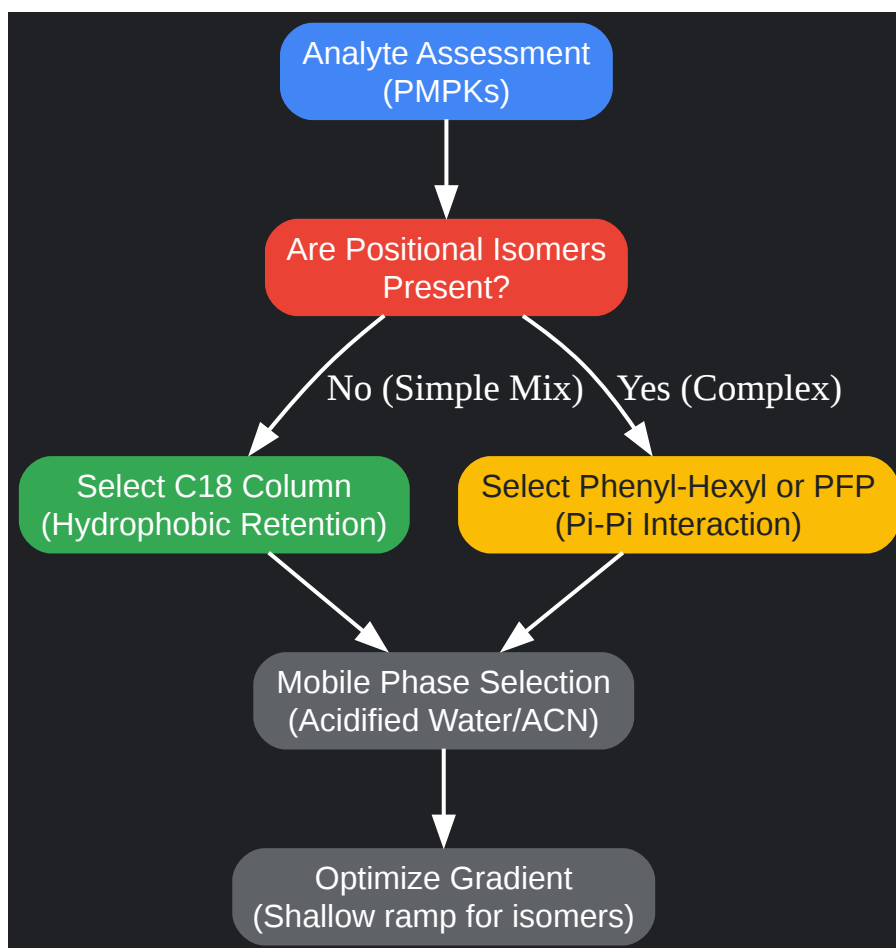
Analyte Assessment
(PMPKs)

Are Positional Isomers
Present?

No (Simple Mix)

Yes (Complex)

Select C18 Column
(Hydrophobic Retention)

Select Phenyl-Hexyl or PFP
(Pi-Pi Interaction)

Mobile Phase Selection
(Acidified Water/ACN)

Optimize Gradient
(Shallow ramp for isomers)